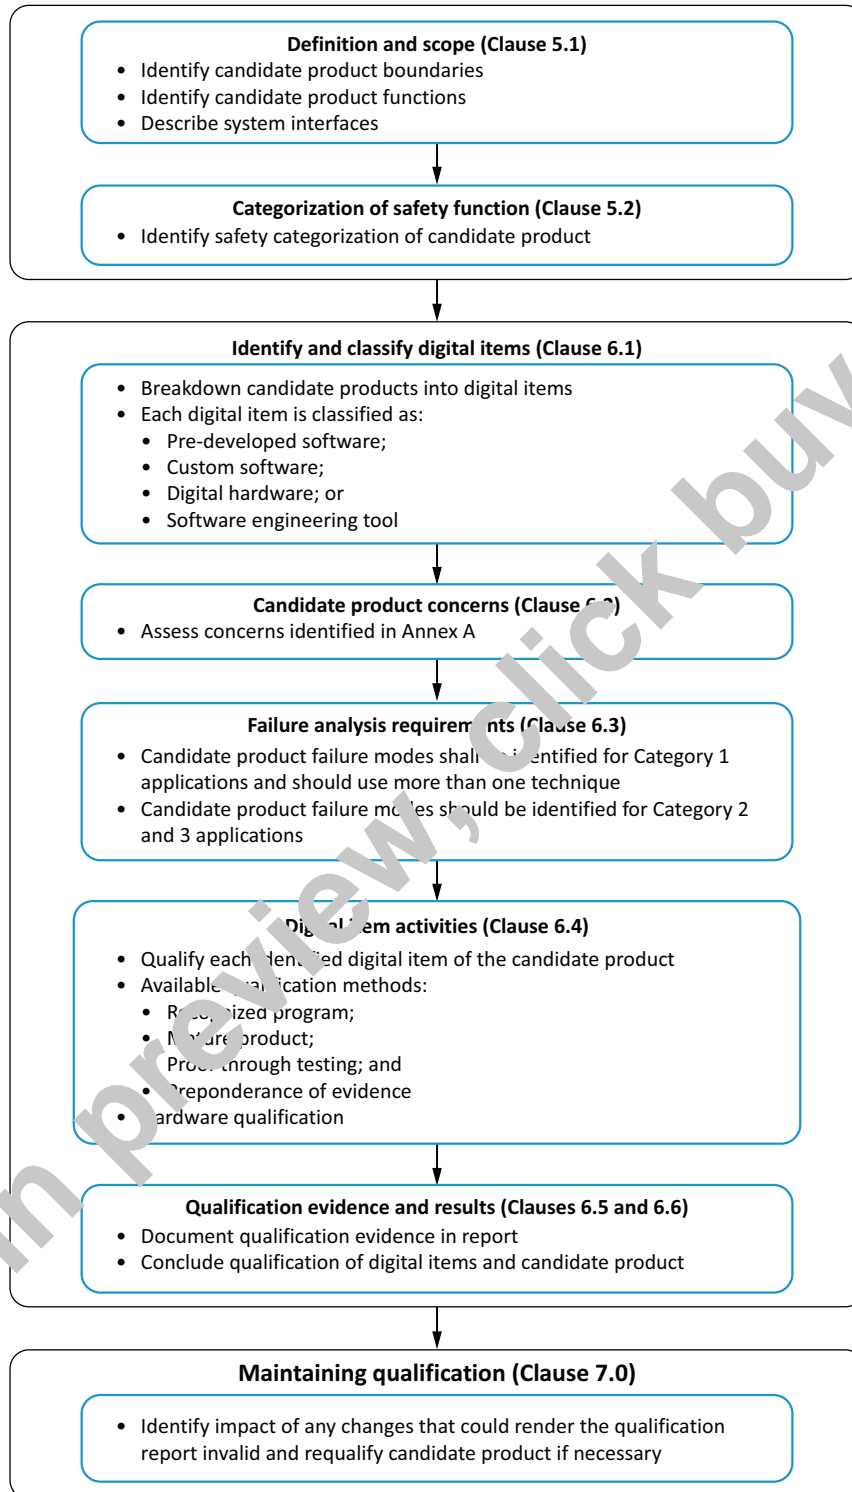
**Definition and scope (Clause 5.1)**
- Identify candidate product boundaries
- Identify candidate product functions
- Describe system interfaces

**Categorization of safety function (Clause 5.2)**
- Identify safety categorization of candidate product

**Identify and classify digital items (Clause 6.1)**
- Breakdown candidate products into digital items
- Each digital item is classified as:
  - Pre-developed software;
  - Custom software;
  - Digital hardware; or
  - Software engineering tool

**Candidate product concerns (Clause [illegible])**
- Assess concerns identified in Annex A

**Failure analysis requirem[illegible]nts (Cl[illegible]se 6.3)**
- Candidate product failure modes shal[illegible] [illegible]entified for Category 1 applications and should use more than one technique
- Candidate product failure mo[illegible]es s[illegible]ould be identified for Category 2 and 3 applications

**Dig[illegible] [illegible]em activities (Clause 6.4)**
- Qualify each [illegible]den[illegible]ied digital item of the candidate product
- Available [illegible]ication methods:
  - R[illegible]ized program;
  - M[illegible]re product;
  - Pro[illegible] through testing; and
  - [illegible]reponderance of evidence
- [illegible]ardware qualification

**Qualification evidence and results (Clauses 6.5 and 6.6)**
- Document qualification evidence in report
- Conclude qualification of digital items and candidate product

**Maintaining qualification (Clause 7.0)**
- Identify impact of any changes that could render the qualification report invalid and requalify candidate product if necessary

preview, click buy